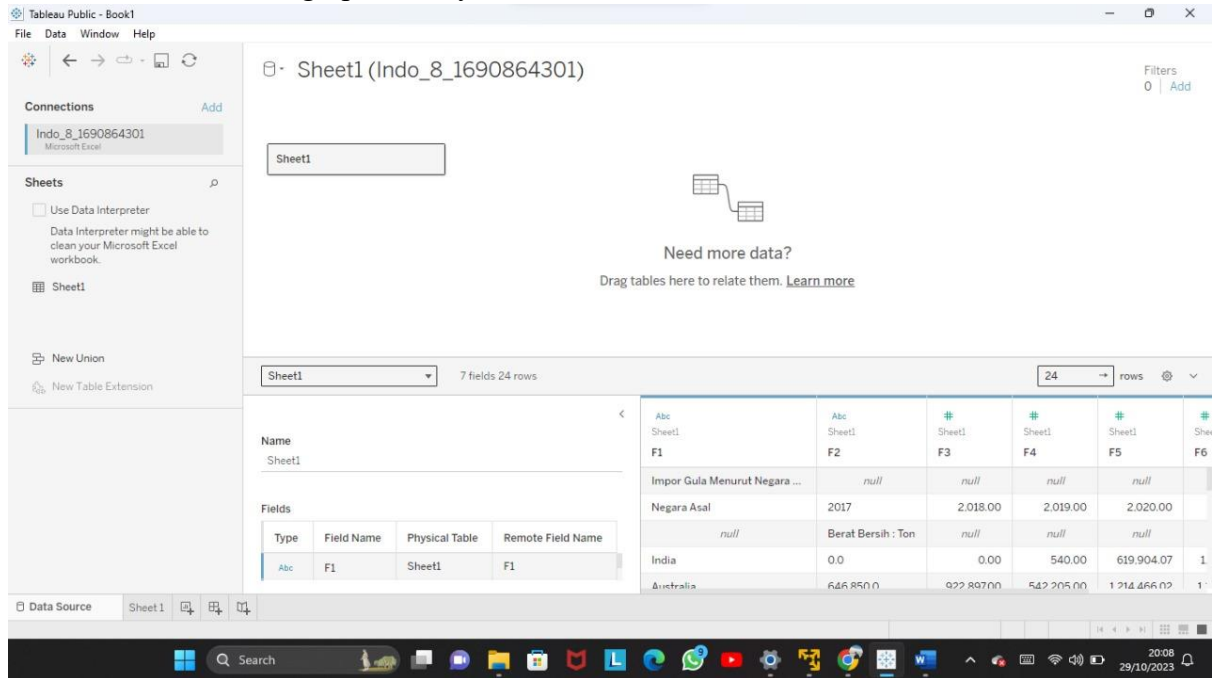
Tableau Public - Book1
File Data Window Help

Connections Add
Indo_8_1690864301
Microsoft Excel

Sheets
Use Data Interpreter
Data Interpreter might be able to clean your Microsoft Excel workbook.
Sheet1

New Union
New Table Extension

Sheet1 (Indo_8_1690864301)

Filters
0 | Add

Sheet1

Need more data?
Drag tables here to relate them. Learn more

Sheet1
7 fields 24 rows
24 → rows

Name
Sheet1

Fields

| Type | Field Name | Physical Table | Remote Field Name |
|---|---|---|---|
| Abc | F1 | Sheet1 | F1 |

| Abc Sheet1 F1 | Abc Sheet1 F2 | # Sheet1 F3 | # Sheet1 F4 | # Sheet1 F5 | # She F6 |
|---|---|---|---|---|---|
| Impor Gula Menurut Negara ... | null | null | null | null | |
| Negara Asal | 2017 | 2.018.00 | 2.019.00 | 2.020.00 | |
| null | Berat Bersih : Ton | null | null | null | |
| India | 0.0 | 0.00 | 540.00 | 619.904.07 | 1 |
| Australia | 646.850.0 | 922.897.00 | 542.205.00 | 1.214.466.02 | 1 |

Data Source Sheet1

Search

20:08
29/10/2023